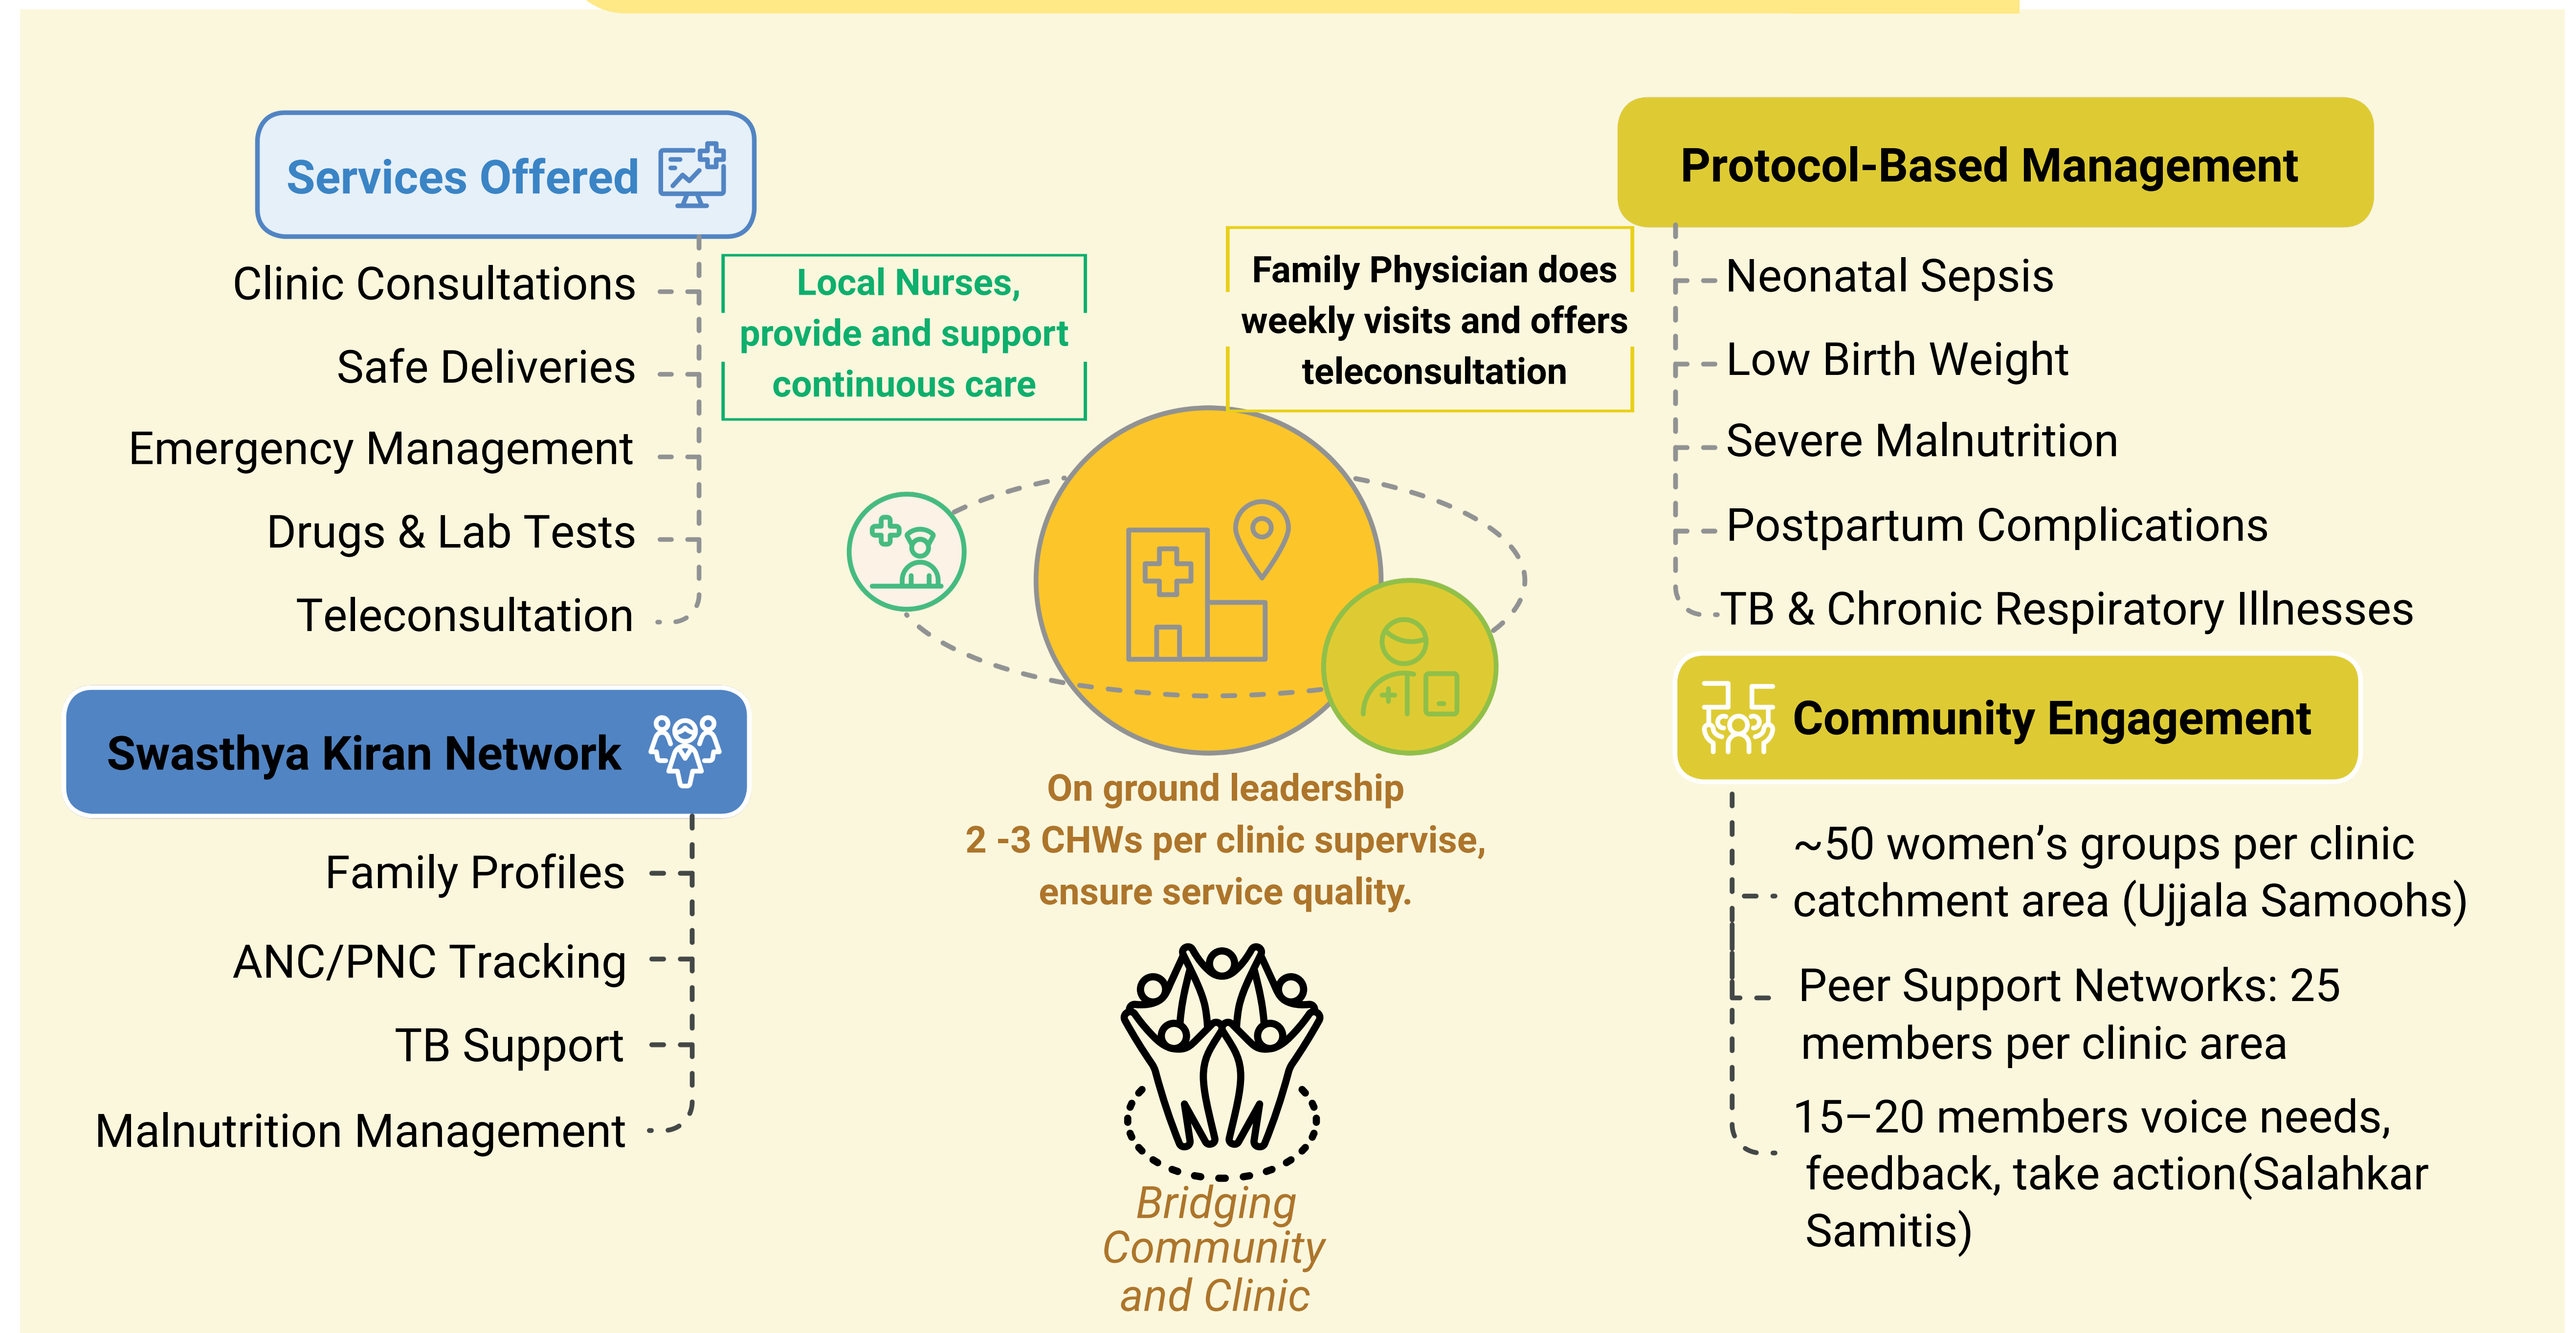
Services Offered

Clinic Consultations

Safe Deliveries

Emergency Management

Drugs & Lab Tests

Teleconsultation

Local Nurses, provide and support continuous care

Family Physician does weekly visits and offers teleconsultation

Protocol-Based Management

Neonatal Sepsis

Low Birth Weight

Severe Malnutrition

Postpartum Complications

TB & Chronic Respiratory Illnesses

Swasthya Kiran Network

Family Profiles

ANC/PNC Tracking

TB Support

Malnutrition Management

On ground leadership
2 -3 CHWs per clinic supervise, ensure service quality.

Community Engagement

~50 women's groups per clinic catchment area (Ujjala Samoohs)

Peer Support Networks: 25 members per clinic area

15–20 members voice needs, feedback, take action(Salahkar Samitis)

Bridging Community and Clinic